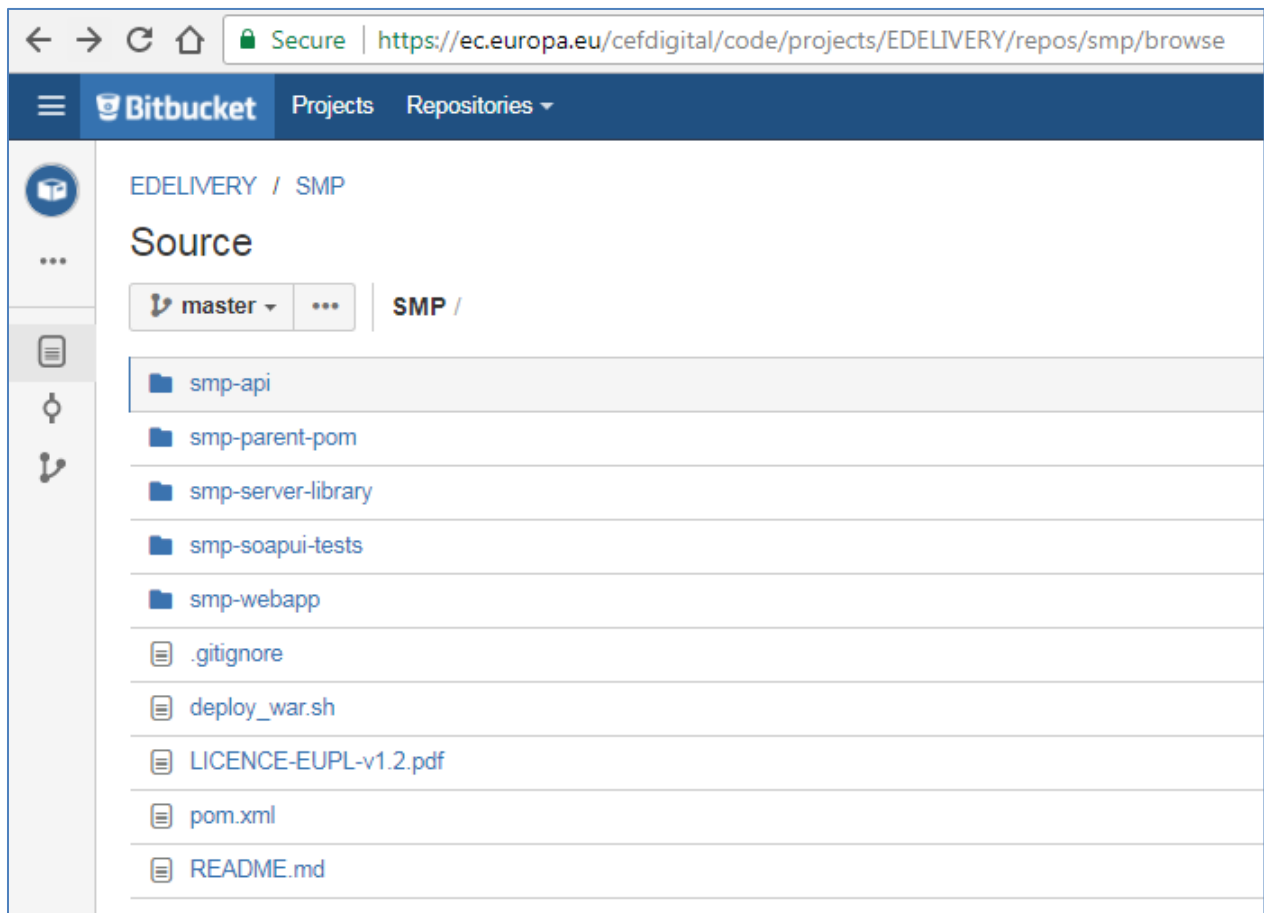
Secure | https://ec.europa.eu/cefdigital/code/projects/EDELIVERY/repos/smp/browse

Bitbucket Projects Repositories

EDELIVERY / SMP

Source

master ••• SMP /

smp-api
smp-parent-pom
smp-server-library
smp-soapui-tests
smp-webapp
.gitignore
deploy_war.sh
LICENCE-EUPL-v1.2.pdf
pom.xml
README.md